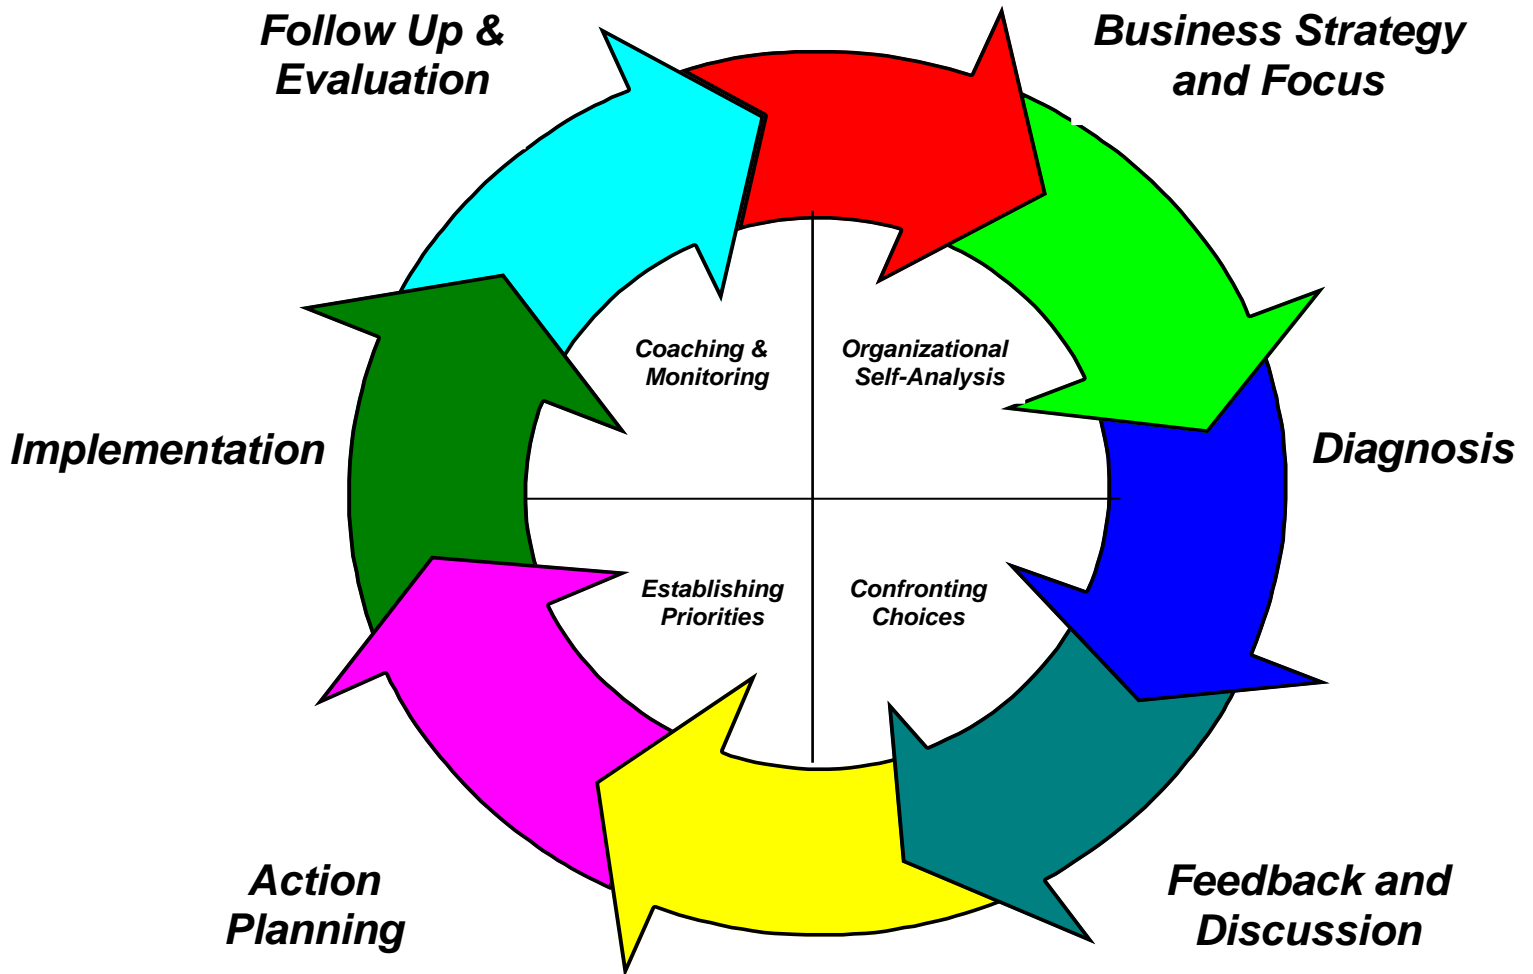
Follow Up & Evaluation

Business Strategy and Focus

Coaching & Monitoring

Organizational Self-Analysis

Implementation

Diagnosis

Establishing Priorities

Confronting Choices

Action Planning

Feedback and Discussion